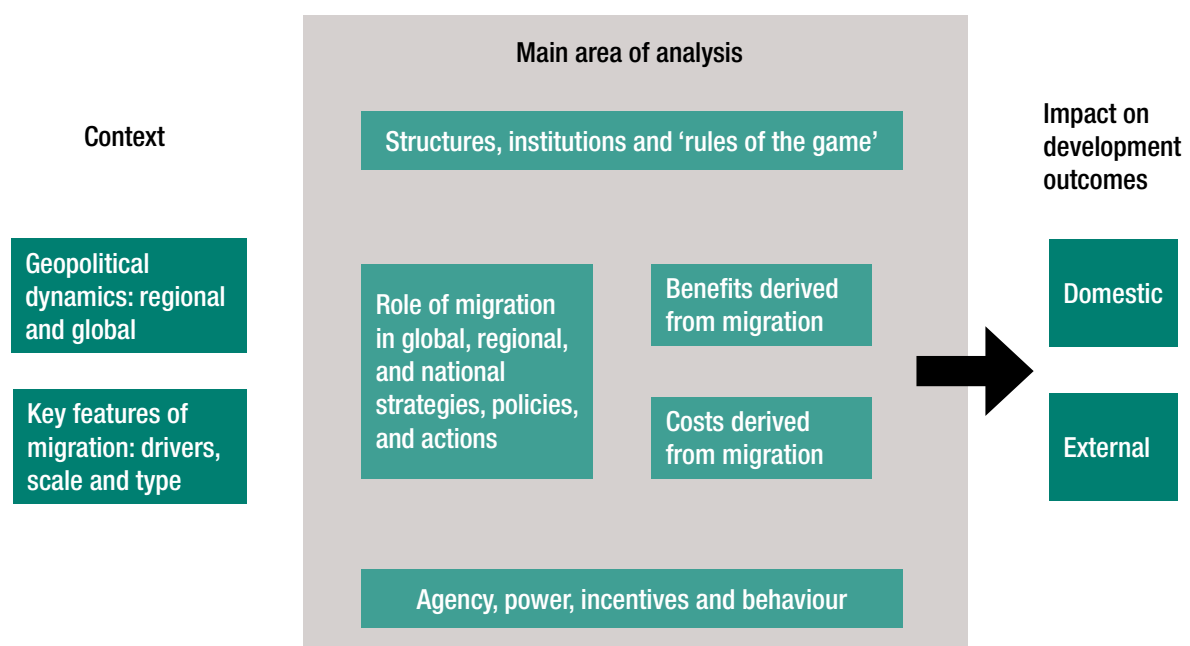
Context

Geopolitical dynamics: regional and global

Key features of migration: drivers, scale and type

Main area of analysis

Structures, institutions and ‘rules of the game’

Role of migration in global, regional, and national strategies, policies, and actions

Benefits derived from migration

Costs derived from migration

Agency, power, incentives and behaviour

Impact on development outcomes

Domestic

External